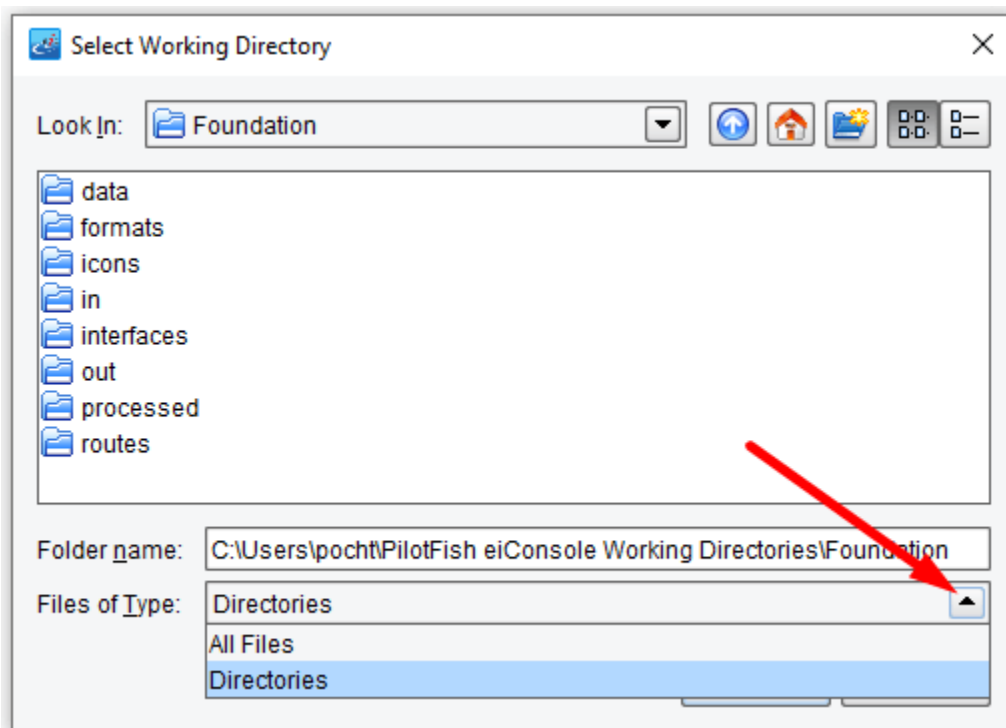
Select Working Directory

Look In: Foundation

data
formats
icons
in
interfaces
out
processed
routes

Folder name: C:\Users\pocht\PilotFish eiConsole Working Directories\Foundation

Files of Type: Directories

All Files
Directories